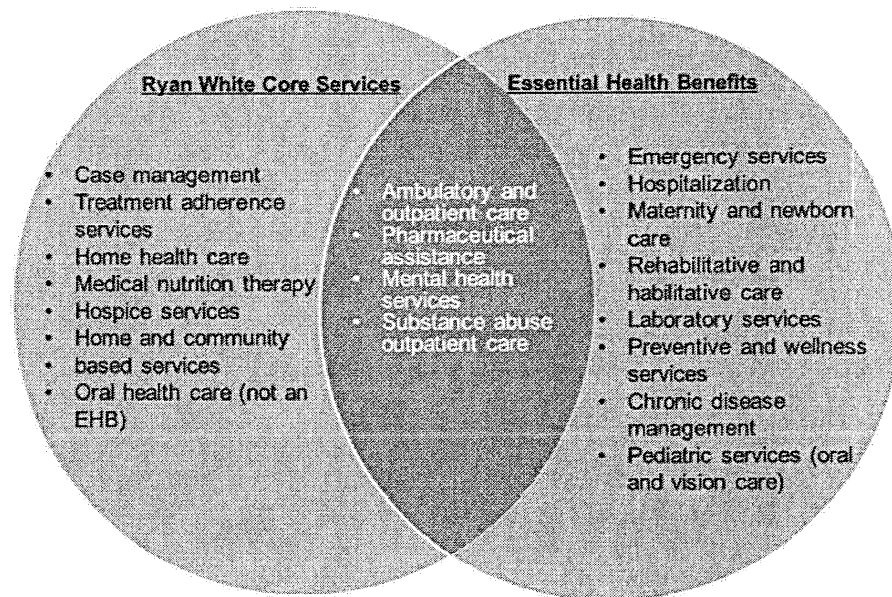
Ryan White Core Services

- Case management
- Treatment adherence services
- Home health care
- Medical nutrition therapy
- Hospice services
- Home and community based services
- Oral health care (not an EHB)

- Ambulatory and outpatient care
- Pharmaceutical assistance
- Mental health services
- Substance abuse outpatient care

Essential Health Benefits

- Emergency services
- Hospitalization
- Maternity and newborn care
- Rehabilitative and habilitative care
- Laboratory services
- Preventive and wellness services
- Chronic disease management
- Pediatric services (oral and vision care)